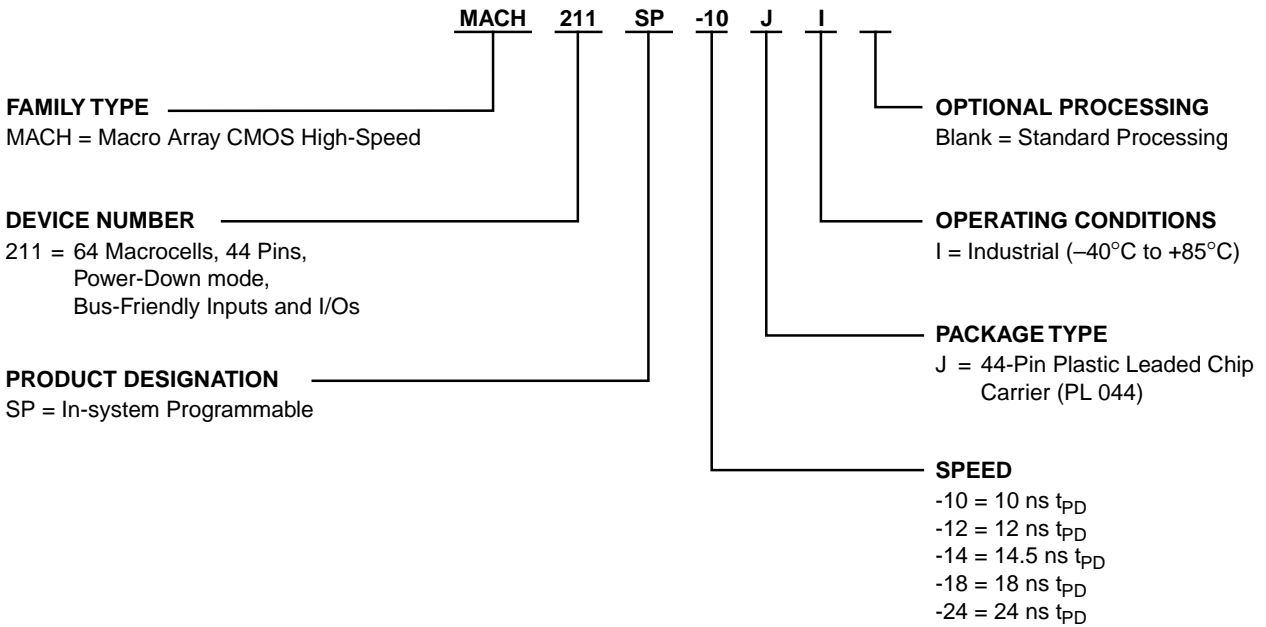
MACH 211 SP -10 J I

FAMILY TYPE
MACH = Macro Array CMOS High-Speed

DEVICE NUMBER
211 = 64 Macrocells, 44 Pins, Power-Down mode, Bus-Friendly Inputs and I/Os

PRODUCT DESIGNATION
SP = In-system Programmable

OPTIONAL PROCESSING
Blank = Standard Processing

OPERATING CONDITIONS
I = Industrial (–40°C to +85°C)

PACKAGE TYPE
J = 44-Pin Plastic Leaded Chip Carrier (PL 044)

SPEED
-10 = 10 ns $t_{PD}$
-12 = 12 ns $t_{PD}$
-14 = 14.5 ns $t_{PD}$
-18 = 18 ns $t_{PD}$
-24 = 24 ns $t_{PD}$